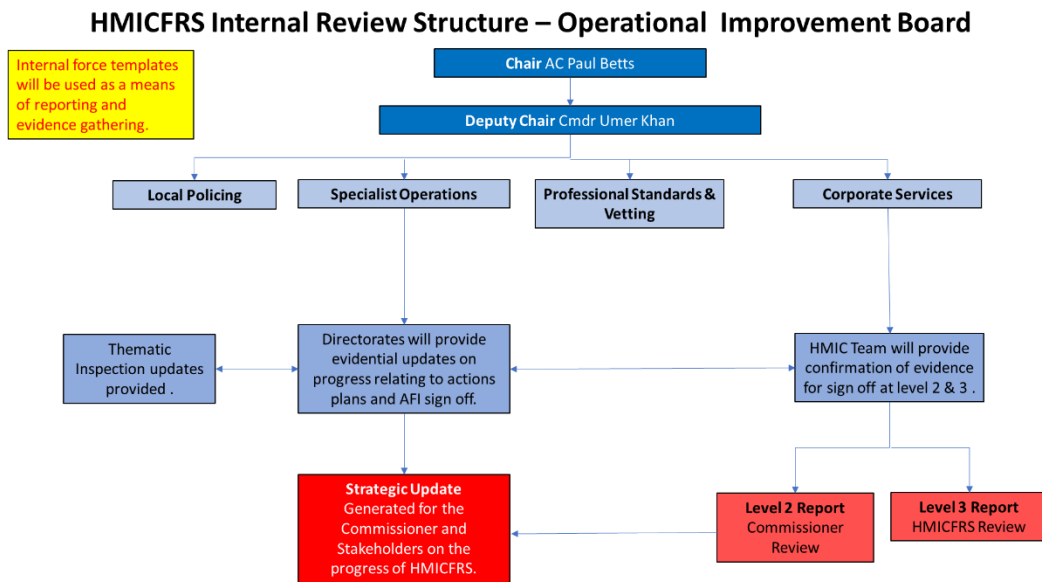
HMICFRS Internal Review Structure – Operational Improvement Board

Internal force templates will be used as a means of reporting and evidence gathering.

Chair AC Paul Betts

Deputy Chair Cmdr Umer Khan

Local Policing

Specialist Operations

Professional Standards & Vetting

Corporate Services

Thematic Inspection updates provided .

Directorates will provide evidential updates on progress relating to actions plans and AFI sign off.

HMIC Team will provide confirmation of evidence for sign off at level 2 & 3 .

Strategic Update Generated for the Commissioner and Stakeholders on the progress of HMICFRS.

Level 2 Report Commissioner Review

Level 3 Report HMICFRS Review